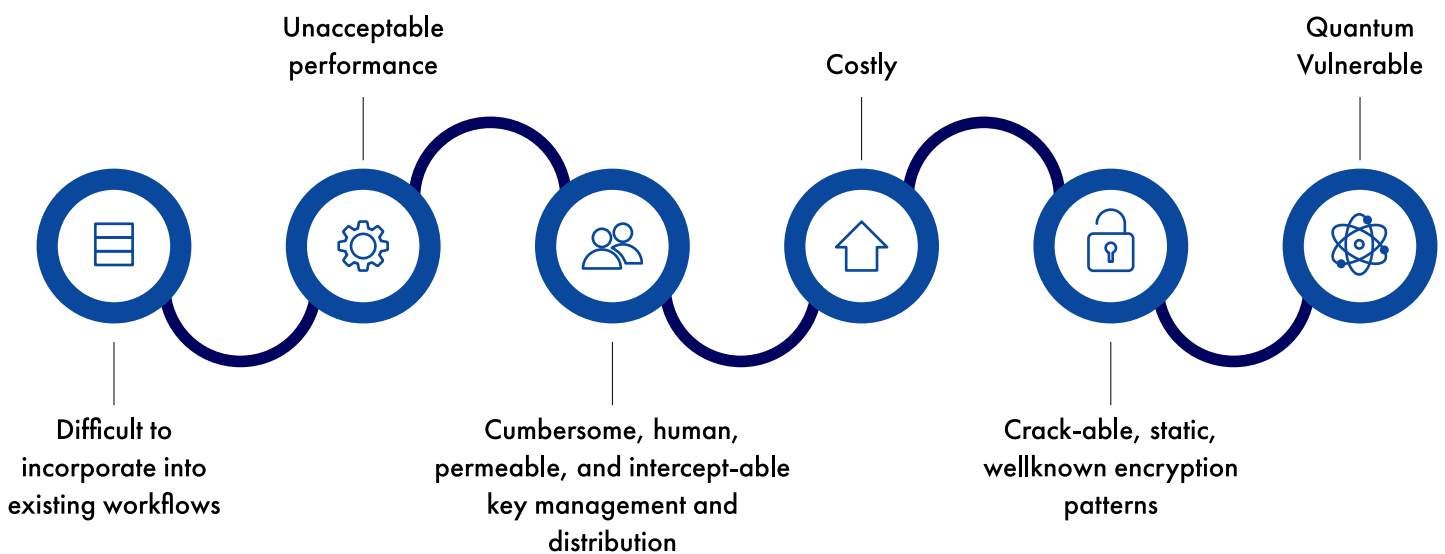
Unacceptable performance

Costly

Quantum Vulnerable

Difficult to incorporate into existing workflows

Cumbersome, human, permeable, and intercept-able key management and distribution

Crack-able, static, wellknown encryption patterns